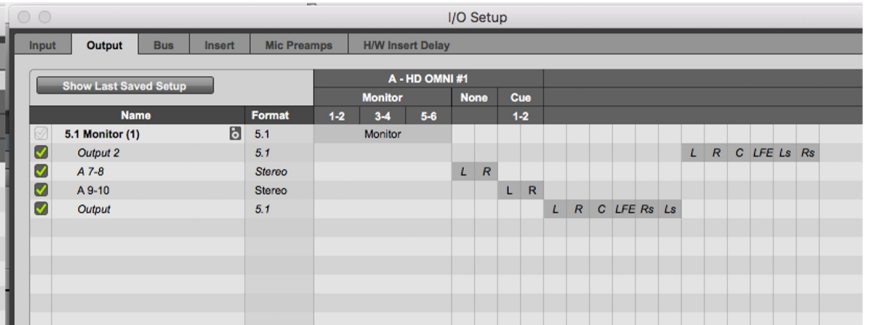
I/O Setup

Input | Output | Bus | Insert | Mic Preamps | H/W Insert Delay

Show Last Saved Setup

A - HD OMNI #1

| Name | Format | Monitor 1-2 | Monitor 3-4 | Monitor 5-6 | None | Cue 1-2 | | | | | | | | | | | |
|---|---|---|---|---|---|---|---|---|---|---|---|---|---|---|---|---|---|
| 5.1 Monitor (1) | 5.1 | Monitor | | | | | | | | | | | | | | | |
| Output 2 | 5.1 | | | | | | | | | | | | L | R | C | LFE | Ls | Rs |
| A 7-8 | Stereo | | | | L R | | | | | | | | | | | | |
| A 9-10 | Stereo | | | | | L R | | | | | | | | | | | |
| Output | 5.1 | | | | | | L | R | C | LFE | Rs | Ls | | | | | |